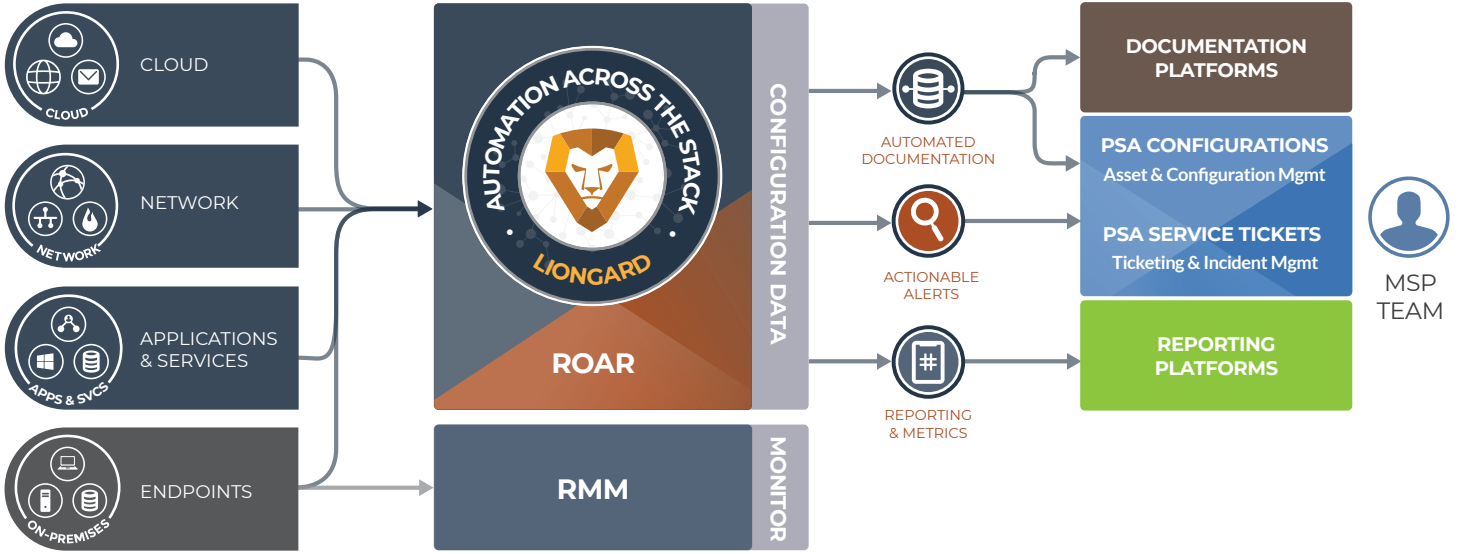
CLOUD
CLOUD

NETWORK
NETWORK

APPS & SVCS
APPLICATIONS & SERVICES

ON-PREMISES
ENDPOINTS

AUTOMATION ACROSS THE STACK
LIONGARD
ROAR

CONFIGURATION DATA

RMM

MONITOR

AUTOMATED DOCUMENTATION

ACTIONABLE ALERTS

REPORTING & METRICS

DOCUMENTATION PLATFORMS

PSA CONFIGURATIONS
Asset & Configuration Mgmt

PSA SERVICE TICKETS
Ticketing & Incident Mgmt

REPORTING PLATFORMS

MSP TEAM